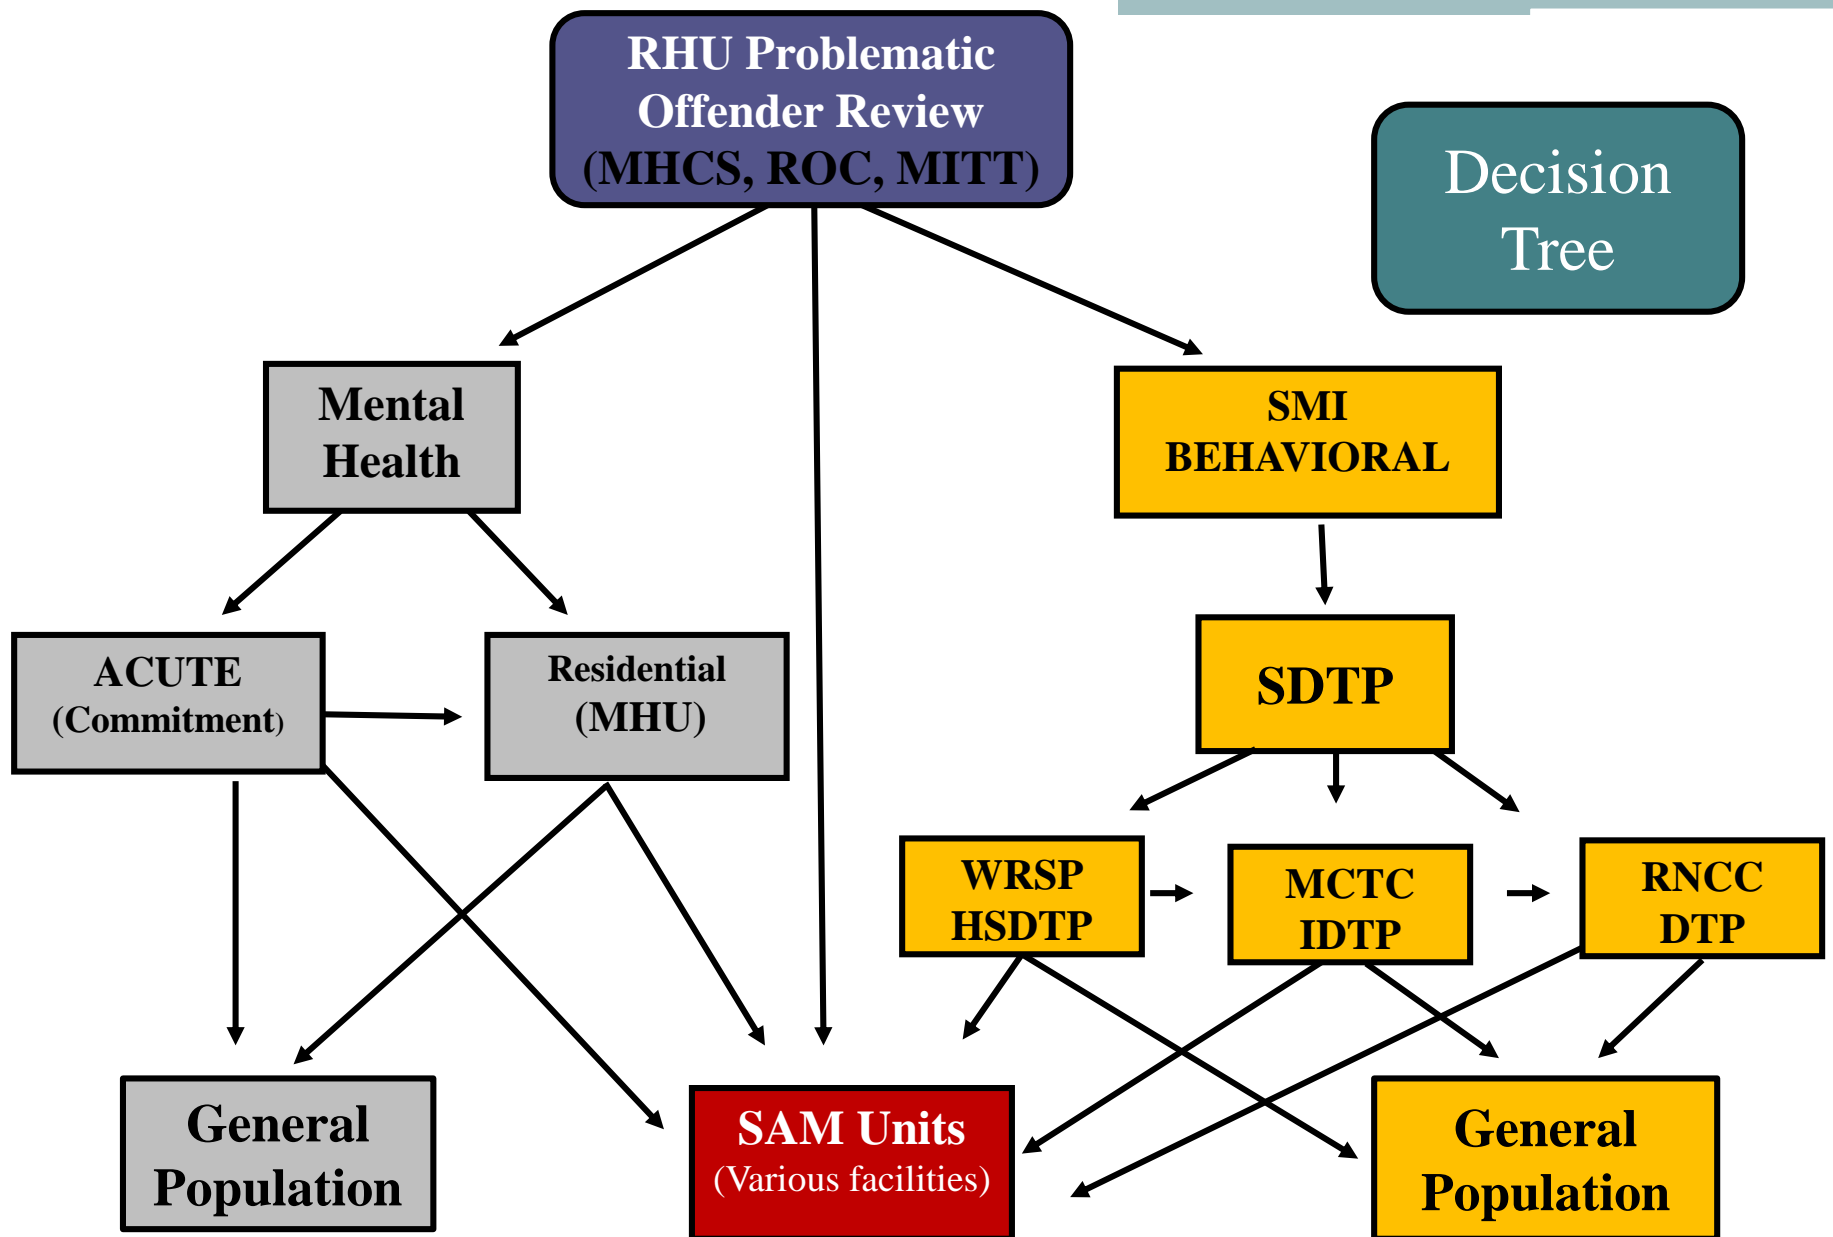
RHU Problematic Offender Review (MHCS, ROC, MITT)

Decision Tree

Mental Health

SMI BEHAVIORAL

ACUTE (Commitment)

Residential (MHU)

SDTP

WRSP HSDTP

MCTC IDTP

RNCC DTP

General Population

SAM Units (Various facilities)

General Population